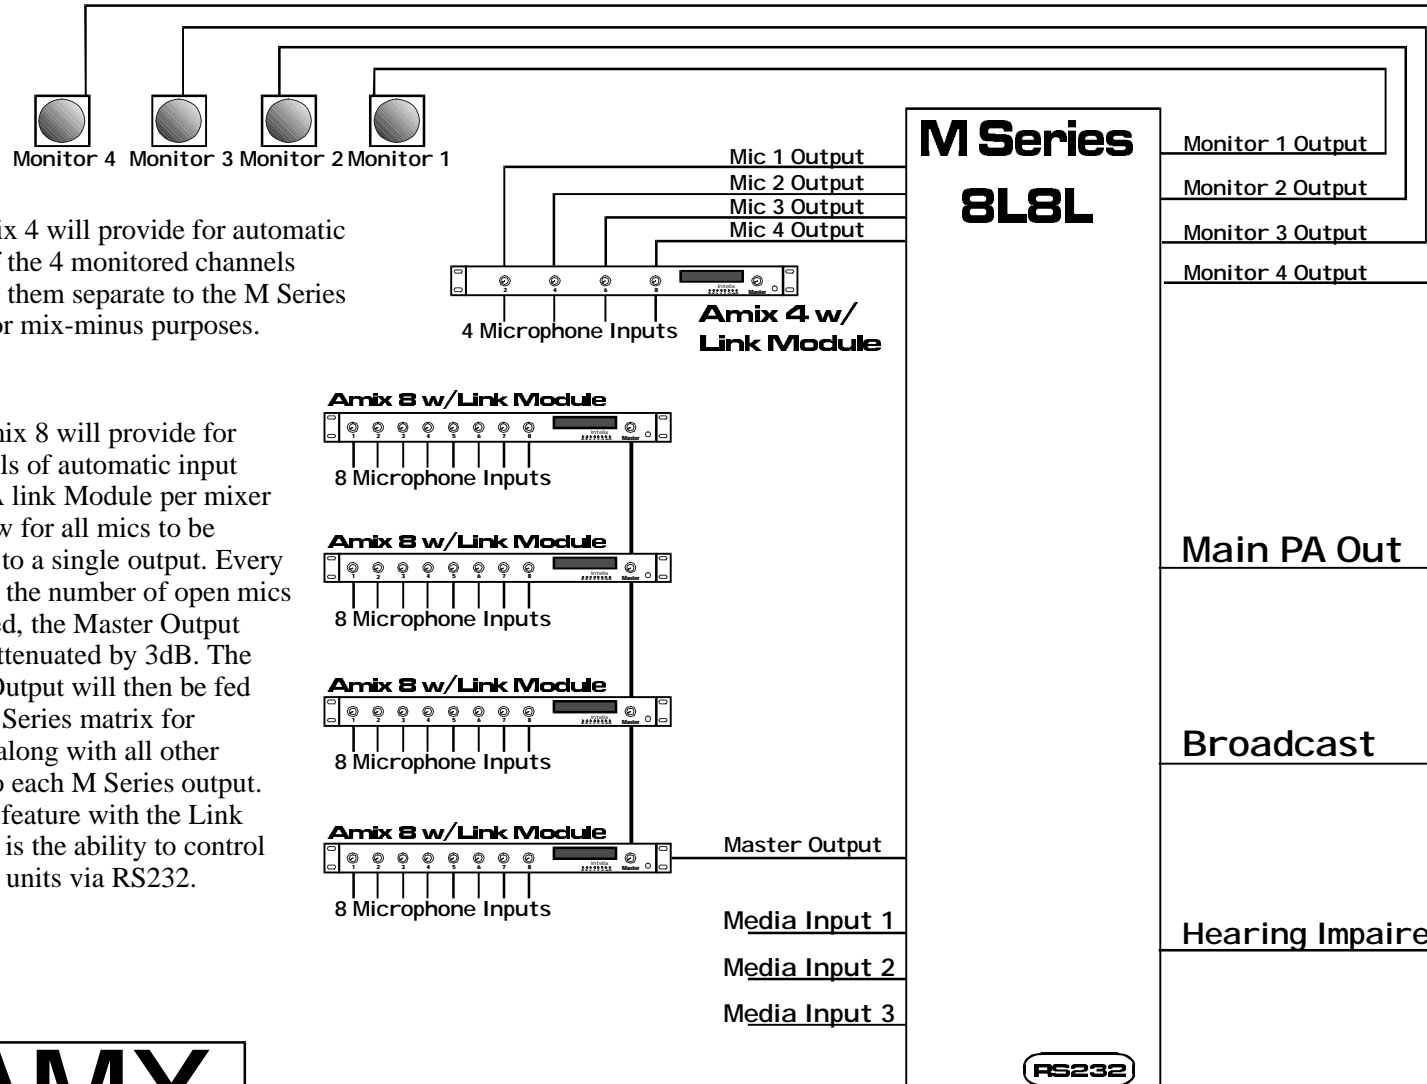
Monitor 4 Monitor 3 Monitor 2 Monitor 1

ix 4 will provide for automatic the 4 monitored channels them separate to the M Series or mix-minus purposes.

nix 8 will provide for ls of automatic input A link Module per mixer w for all mics to be to a single output. Every the number of open mics ed, the Master Output ttenuated by 3dB. The Output will then be fed Series matrix for along with all other o each M Series output. feature with the Link is the ability to control units via RS232.

Mic 1 Output
Mic 2 Output
Mic 3 Output
Mic 4 Output

M Series
8L8L

Monitor 1 Output
Monitor 2 Output
Monitor 3 Output
Monitor 4 Output

4 Microphone Inputs

Amix 4 w/ Link Module

Amix 8 w/Link Module
8 Microphone Inputs

Amix 8 w/Link Module
8 Microphone Inputs

Amix 8 w/Link Module
8 Microphone Inputs

Amix 8 w/Link Module
8 Microphone Inputs

Master Output

Media Input 1
Media Input 2
Media Input 3

Main PA Out
Broadcast
Hearing Impaire

RS232

AMX